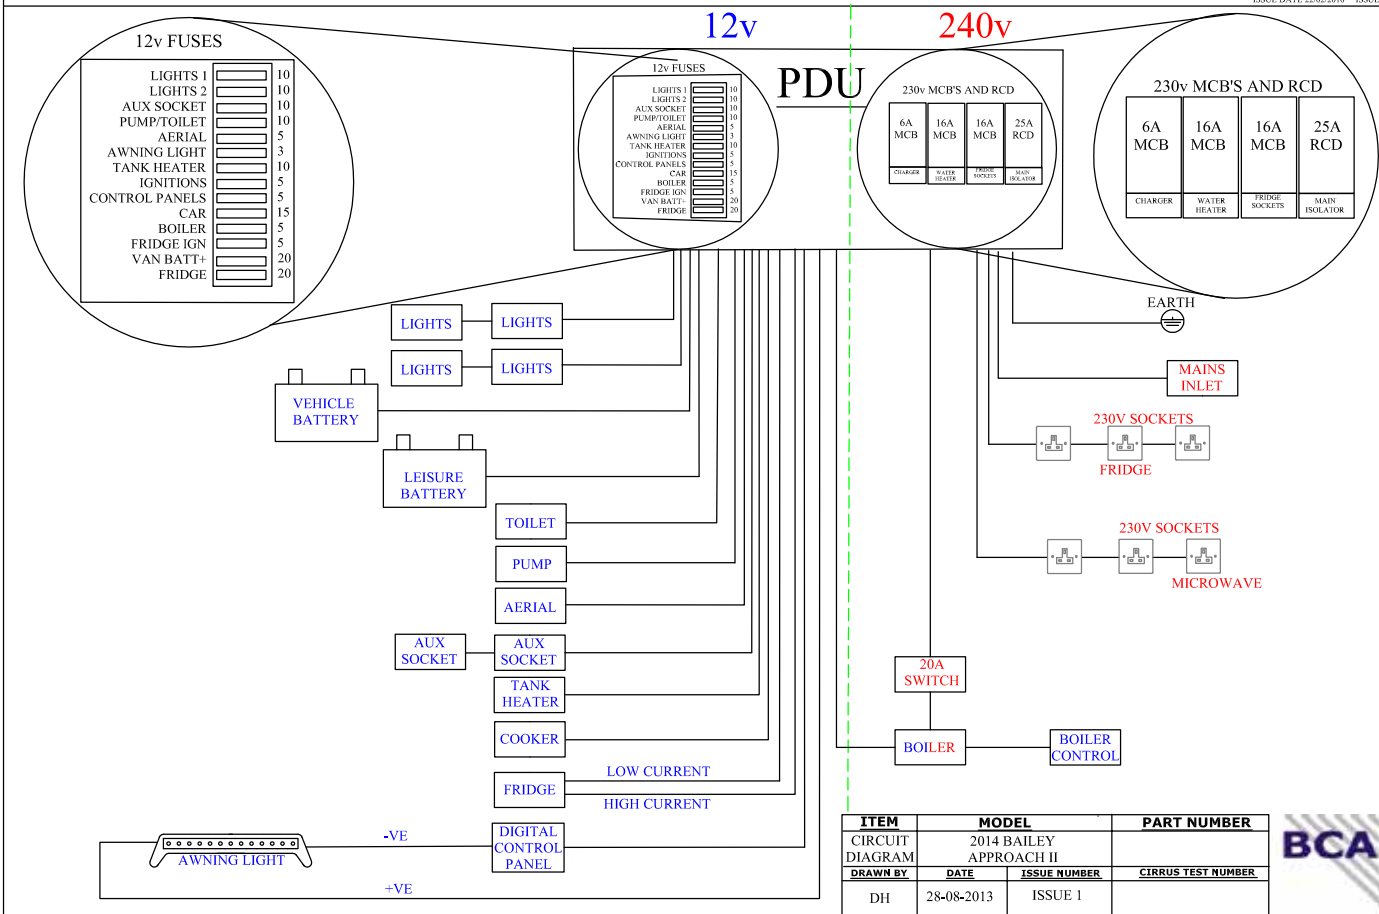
ISSUE DATE 22/02/2016 ISSUE

12v

240v

12v FUSES

LIGHTS 1 10
LIGHTS 2 10
AUX SOCKET 10
PUMP/TOILET 10
AERIAL 5
AWNING LIGHT 3
TANK HEATER 10
IGNITIONS 5
CONTROL PANELS 5
CAR 15
BOILER 5
FRIDGE IGN 5
VAN BATT+ 20
FRIDGE 20

12v FUSES

LIGHTS 1 10
LIGHTS 2 10
AUX SOCKET 10
PUMP/TOILET 10
AERIAL 5
AWNING LIGHT 3
TANK HEATER 10
IGNITIONS 5
CONTROL PANELS 5
CAR 15
BOILER 5
FRIDGE IGN 5
VAN BATT+ 20
FRIDGE 20

PDU

230v MCB'S AND RCD

| 6A MCB | 16A MCB | 16A MCB | 25A RCD |
|---|---|---|---|
| CHARGER | WATER HEATER | FRIDGE SOCKETS | MAIN ISOLATOR |

230v MCB'S AND RCD

| 6A MCB | 16A MCB | 16A MCB | 25A RCD |
|---|---|---|---|
| CHARGER | WATER HEATER | FRIDGE SOCKETS | MAIN ISOLATOR |

EARTH

LIGHTS
LIGHTS
LIGHTS
LIGHTS

MAINS INLET

VEHICLE BATTERY

230V SOCKETS
FRIDGE

LEISURE BATTERY

TOILET

PUMP

230V SOCKETS
MICROWAVE

AERIAL

AUX SOCKET
AUX SOCKET

TANK HEATER

20A SWITCH

COOKER

BOILER
BOILER CONTROL

LOW CURRENT
FRIDGE
HIGH CURRENT

-VE
AWNING LIGHT
DIGITAL CONTROL PANEL
+VE

| ITEM | MODEL | PART NUMBER |
|---|---|---|
| CIRCUIT DIAGRAM | 2014 BAILEY APPROACH II | |
| DRAWN BY | DATE | ISSUE NUMBER | CIRRUS TEST NUMBER |
| DH | 28-08-2013 | ISSUE 1 | |

BCA